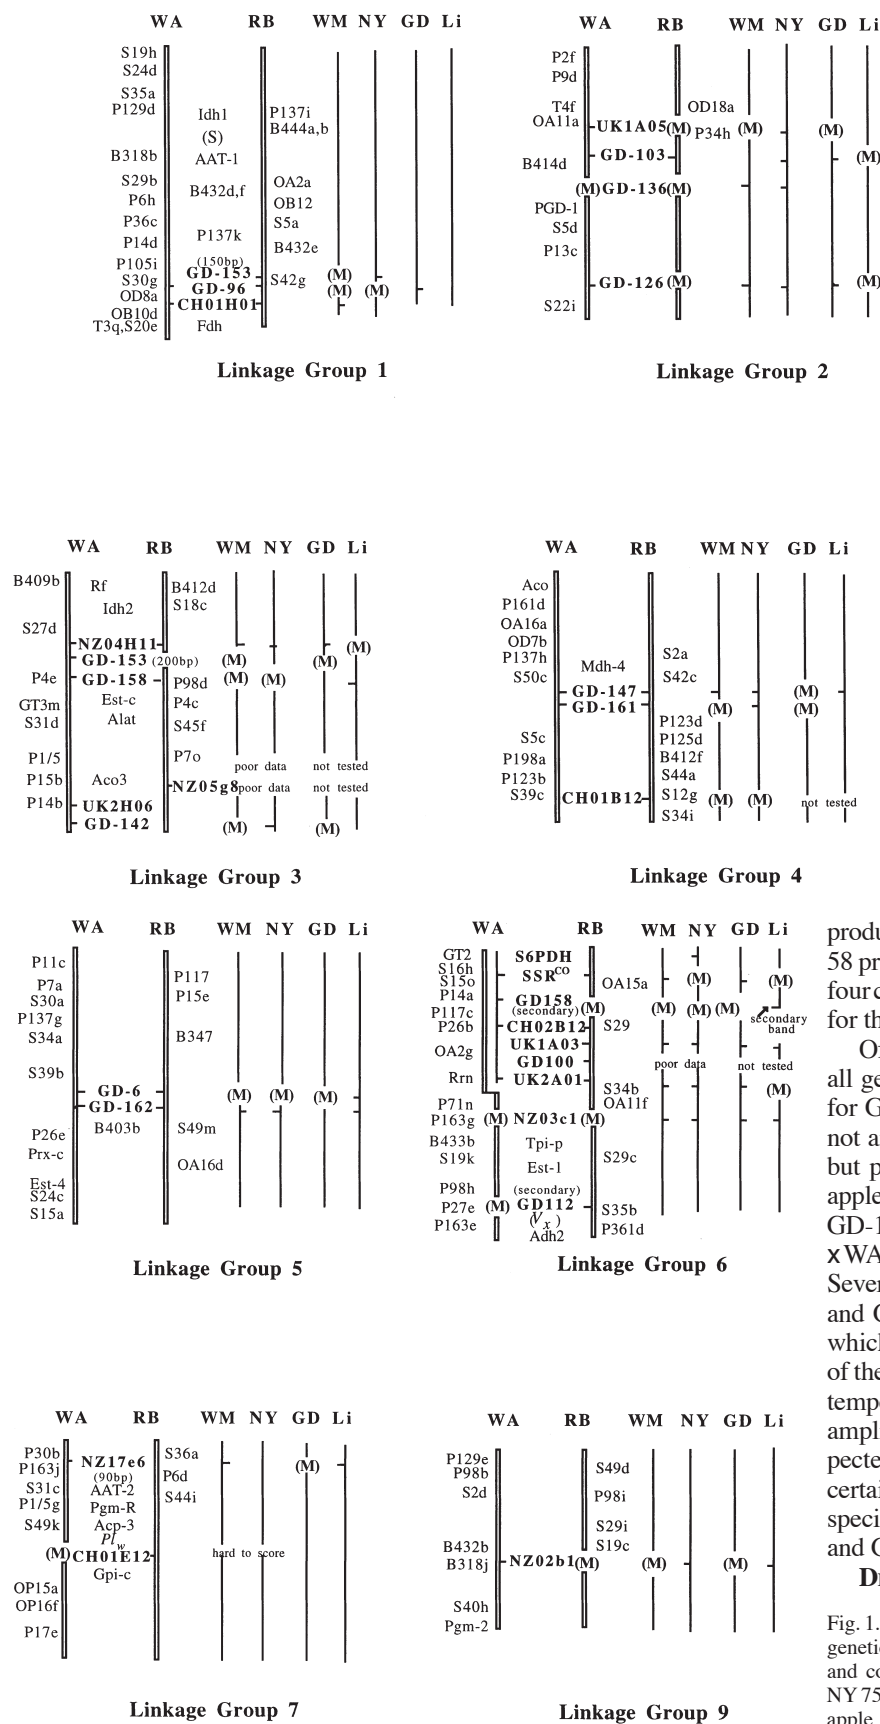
WA RB WM NY GD Li

S19h
S24d
S35a
P129d
B318b
S29b
P6h
P36c
P14d
P105i
S30g
OD8a
OB10d
T3q,S20e

Idh1
(S)
AAT-1
B432d,f
P137k
(150bp)
GD-153
GD-96
CH01H01
Fdh

P137i
B444a,b
OA2a
OB12
S5a
B432e
S42g

(M)
(M) (M)

Linkage Group 1

WA RB WM NY GD Li

P2f
P9d
T4f
OA11a
B414d
PGD-1
S5d
P13c
S22i

OD18a
UK1A05(M) P34h (M) (M)
GD-103 (M)
(M)GD-136(M)
GD-126(M) (M)

Linkage Group 2

WA RB WM NY GD Li

B409b
S27d
P4e
GT3m
S31d
P1/5
P15b
P14b

Rf
Idh2
NZ04H11
GD-153 (200bp)
GD-158
Est-c
Alat
Aco3
UK2H06
GD-142

B412d
S18c
P98d
P4c
S45f
P7o
NZ05g8

(M) (M) (M)
(M) (M)
poor data not tested
poor data not tested
(M) (M)

Linkage Group 3

WA RB WM NY GD Li

Aco
P161d
OA16a
OD7b
P137h
S50c
S5c
P198a
P123b
S39c

Mdh-4
GD-147
GD-161
CH01B12

S2a
S42c
P123d
P125d
B412f
S44a
S12g
S34i

(M) (M)
(M)
(M) (M) not tested

Linkage Group 4

WA RB WM NY GD Li

P11c
P7a
S30a
P137g
S34a
S39b
P26e
Prx-c
Est-4
S24c
S15a

GD-6
GD-162
B403b

P117
P15e
B347
S49m
OA16d

(M) (M) (M)

Linkage Group 5

WA RB WM NY GD Li

GT2
S16h
S15o
P14a
P117c
P26b
OA2g
Rrn
P71n
P163g
B433b
S19k
P98h
P27e
P163e

S6PDH
SSR$^{CO}$
GD158 (secondary)(M)
CH02B12
UK1A03
GD100
UK2A01
(M) NZ03c1(M)
Tpi-p
Est-1
(secondary)
(M) GD112
($V_x$)
Adh2

OA15a
S29
S34b
OA11f
S29c
S35b
P361d

(M) (M)
(M) (M) (M) secondary band
poor data not tested
(M)

Linkage Group 6

WA RB WM NY GD Li

P30b
P163j
S31c
P1/5g
S49k
(M)
OP15a
OP16f
P17e

NZ17e6
(90bp)
AAT-2
Pgm-R
Acp-3
$Pl_w$
CH01E12
Gpi-c

S36a
P6d
S44i

(M)
hard to score

Linkage Group 7

WA RB WM NY GD Li

P129e
P98b
S2d
B432b
B318j
S40h
Pgm-2

NZ02b1(M)

S49d
P98i
S29i
S19c

(M) (M)

Linkage Group 9

produ
58 pr
four c
for th

O
all ge
for G
not a
but p
apple
GD-1
x WA
Sever
and C
which
of the
tempe
ampl
pecte
certai
speci
and C

Di

Fig. 1.
geneti
and co
NY 75
apple.